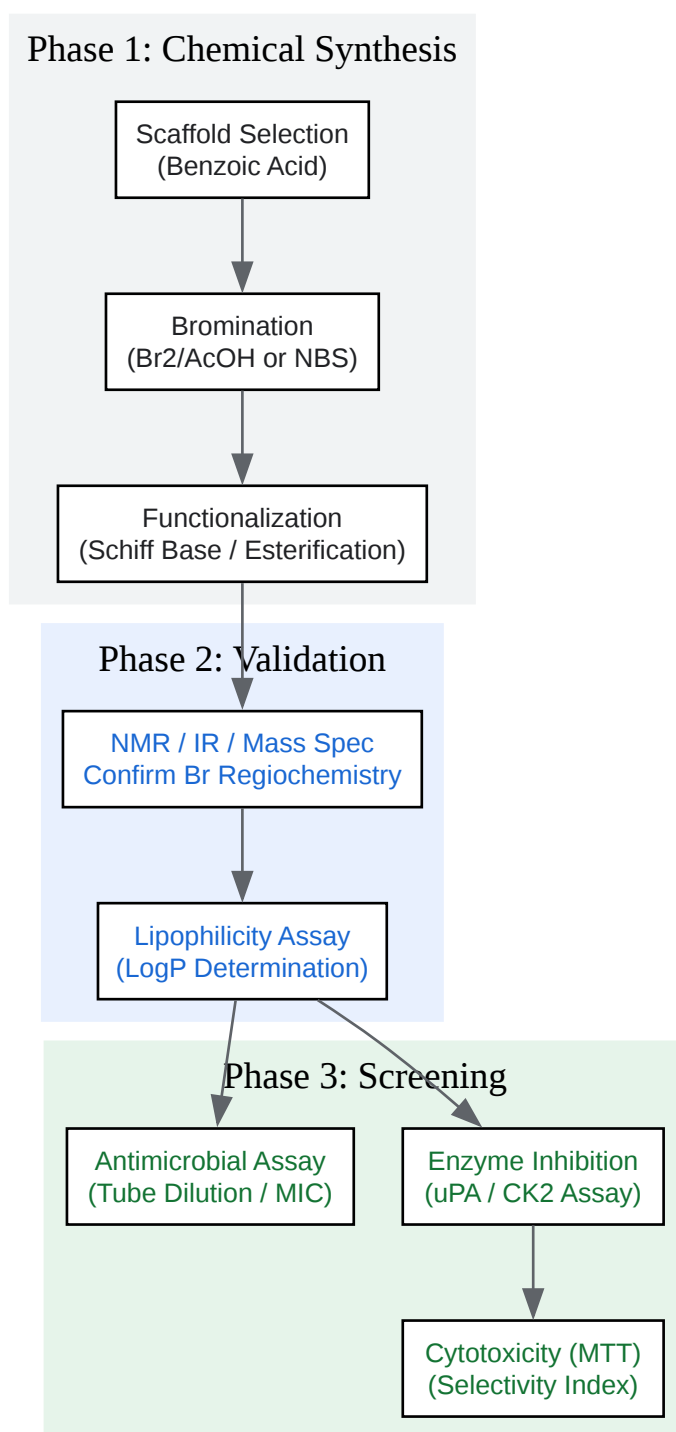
Phase 1: Chemical Synthesis

Scaffold Selection
(Benzoic Acid)

Bromination
(Br2/AcOH or NBS)

Functionalization
(Schiff Base / Esterification)

Phase 2: Validation

NMR / IR / Mass Spec
Confirm Br Regiochemistry

Lipophilicity Assay
(LogP Determination)

Phase 3: Screening

Antimicrobial Assay
(Tube Dilution / MIC)

Enzyme Inhibition
(uPA / CK2 Assay)

Cytotoxicity (MTT)
(Selectivity Index)